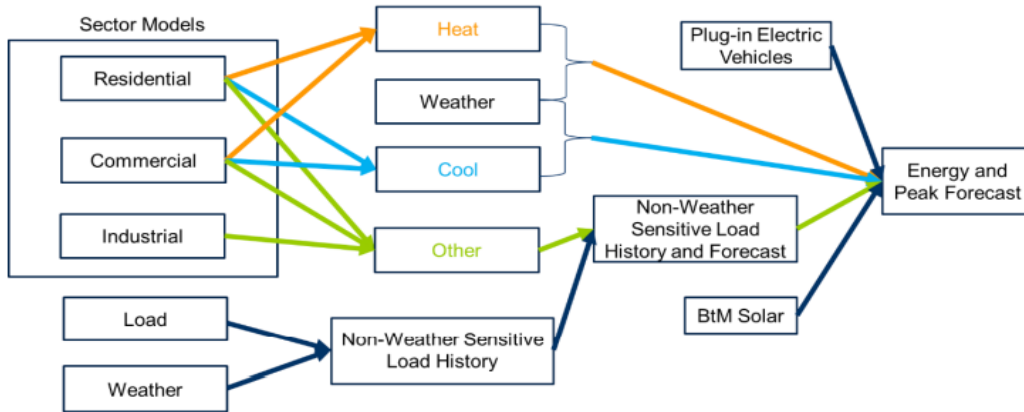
Sector Models

Residential

Commercial

Industrial

Heat

Weather

Cool

Other

Plug-in Electric Vehicles

Energy and Peak Forecast

Non-Weather Sensitive Load History and Forecast

Load

Weather

Non-Weather Sensitive Load History

BtM Solar